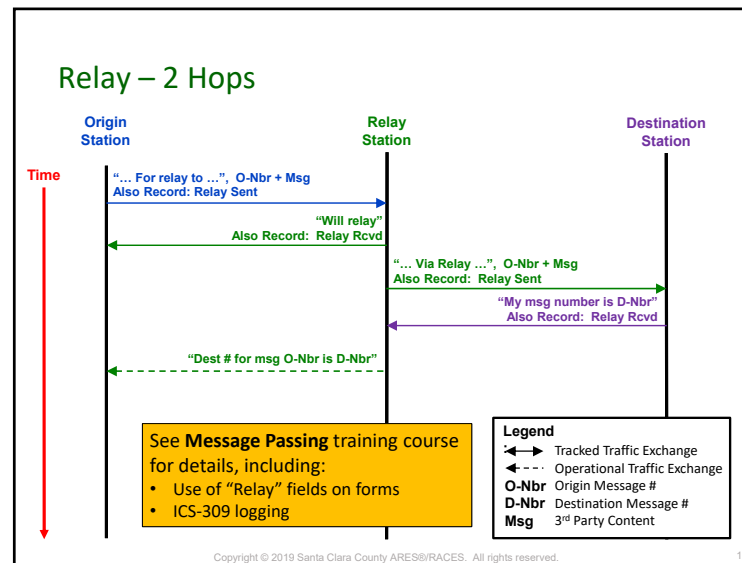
Relay – 2 Hops

Origin Station

Relay Station

Destination Station

Time

"… For relay to …", O-Nbr + Msg
Also Record: Relay Sent

"Will relay"
Also Record: Relay Rcvd

"… Via Relay …", O-Nbr + Msg
Also Record: Relay Sent

"My msg number is D-Nbr"
Also Record: Relay Rcvd

"Dest # for msg O-Nbr is D-Nbr"

See **Message Passing** training course for details, including:
• Use of "Relay" fields on forms
• ICS-309 logging

Legend
Tracked Traffic Exchange
Operational Traffic Exchange
O-Nbr Origin Message #
D-Nbr Destination Message #
Msg 3$^{rd}$ Party Content

Copyright © 2019 Santa Clara County ARES®/RACES. All rights reserved.

1